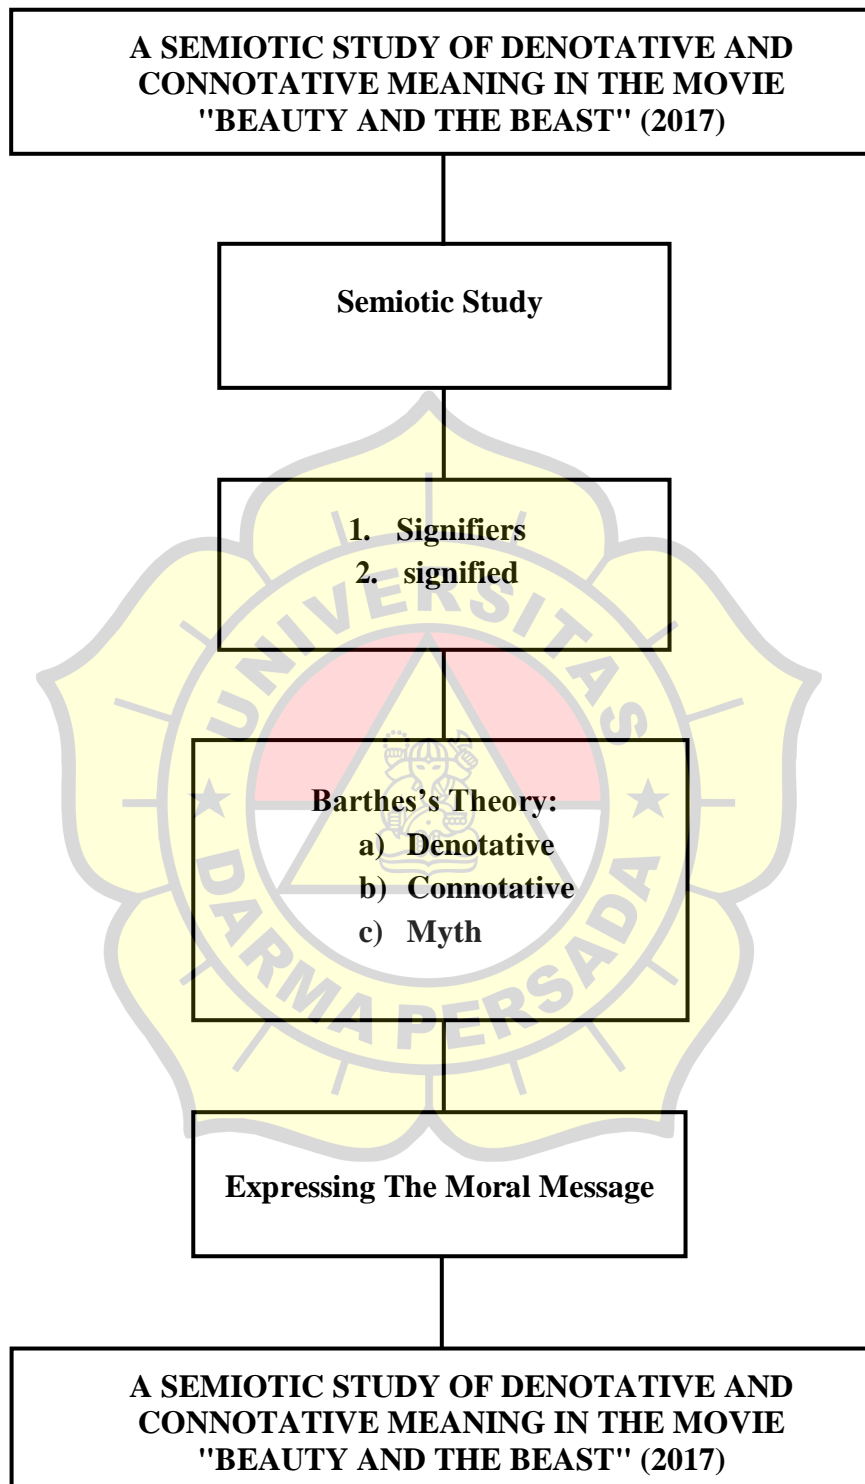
A SEMIOTIC STUDY OF DENOTATIVE AND CONNOTATIVE MEANING IN THE MOVIE "BEAUTY AND THE BEAST" (2017)

Semiotic Study

1. Signifiers
2. signified

Barthes's Theory:
a) Denotative
b) Connotative
c) Myth

Expressing The Moral Message

A SEMIOTIC STUDY OF DENOTATIVE AND CONNOTATIVE MEANING IN THE MOVIE "BEAUTY AND THE BEAST" (2017)

UNIVERSITAS DARMA PERSADA